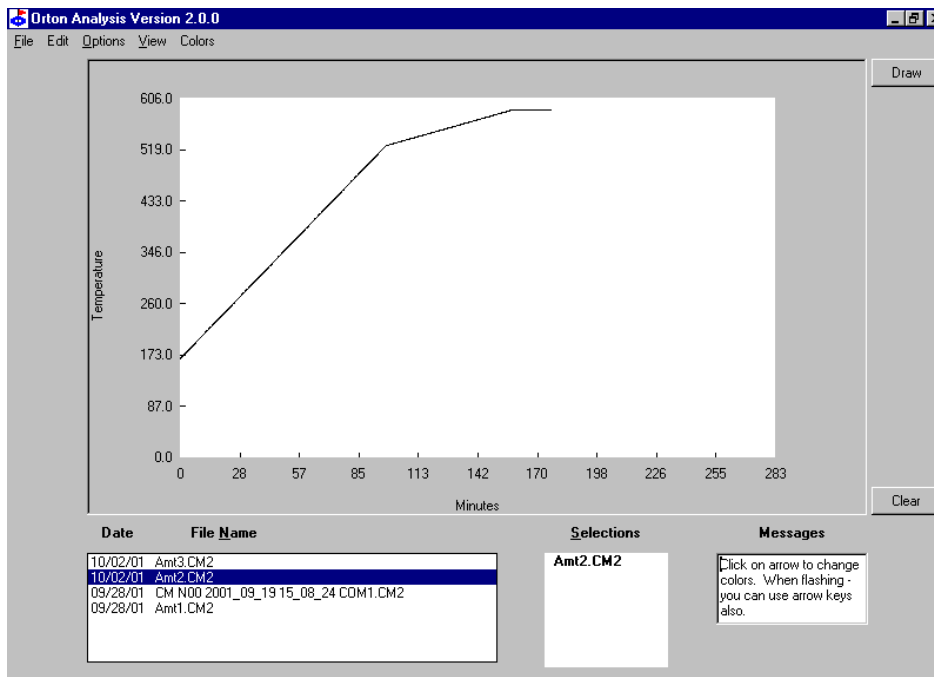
Orton Analysis Version 2.0.0

File Edit Options View Colors

Draw

606.0
519.0
433.0
346.0
260.0
173.0
87.0
0.0

Temperature

0 28 57 85 113 142 170 198 226 255 283

Minutes

Clear

Date File Name

10/02/01 Amt3.CM2
10/02/01 Amt2.CM2
09/28/01 CM N00 2001_09_19 15_08_24 COM1.CM2
09/28/01 Amt1.CM2

Selections

Amt2.CM2

Messages

Click on arrow to change colors. When flashing - you can use arrow keys also.